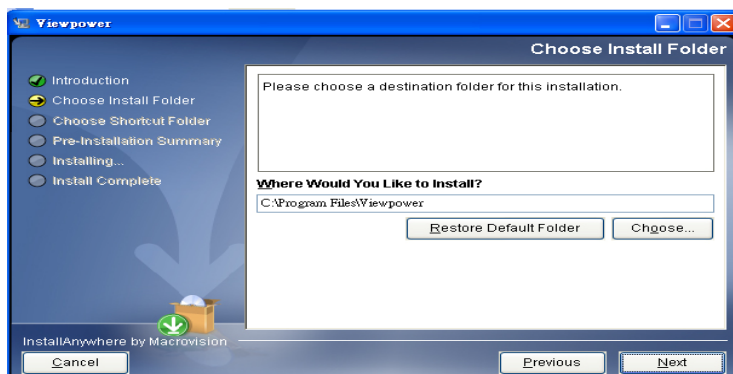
Viewpower

Choose Install Folder

Introduction
Choose Install Folder
Choose Shortcut Folder
Pre-Installation Summary
Installing...
Install Complete

Please choose a destination folder for this installation.

Where Would You Like to Install?

C:\Program Files\Viewpower

Restore Default Folder

Choose...

InstallAnywhere by Macrovision

Cancel

Previous

Next